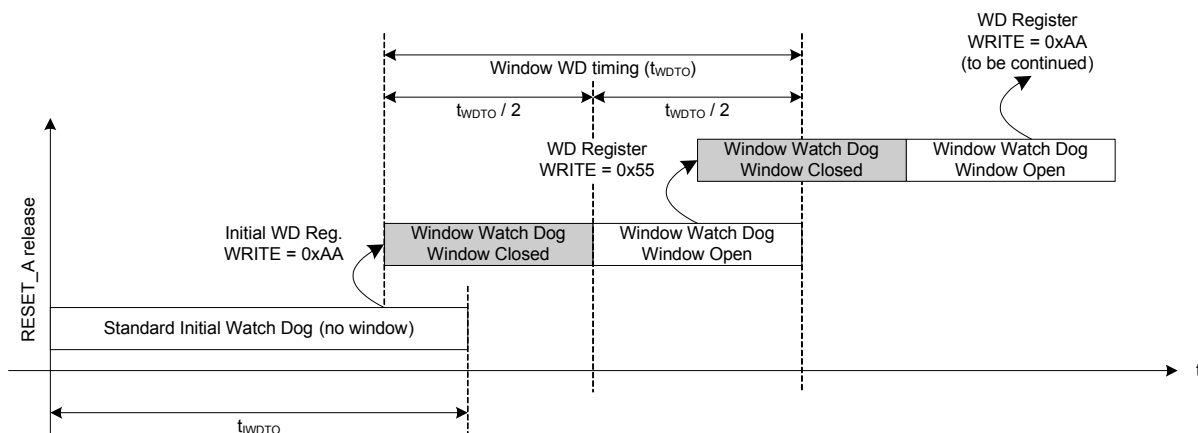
WD Register
WRITE = 0xAA
(to be continued)

Window WD timing ($t_{WDTO}$)

$t_{WDTO}$ / 2

$t_{WDTO}$ / 2

WD Register
WRITE = 0x55

Window Watch Dog
Window Closed

Window Watch Dog
Window Open

RESET_A release

Initial WD Reg.
WRITE = 0xAA

Window Watch Dog
Window Closed

Window Watch Dog
Window Open

Standard Initial Watch Dog (no window)

t

$t_{IWDTO}$